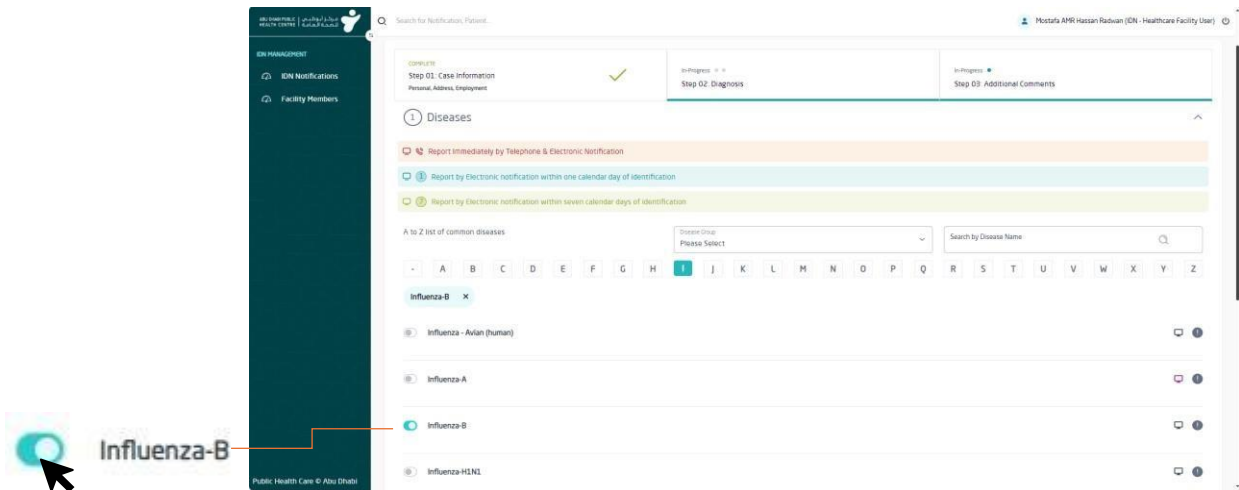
ABU DHABI PUBLIC HEALTH CENTRE | مركز أبوظبي للصحة العامة

Search for Notification, Patient

Mostafa AMR Hassan Radwan (IDN - Healthcare Facility User)

IDN MANAGEMENT

IDN Notifications

Facility Members

COMPLETE
Step 01: Case Information
Personal, Address, Employment

In-Progress
Step 02: Diagnosis

In-Progress
Step 03: Additional Comments

1 Diseases

Report Immediately by Telephone & Electronic Notification

1 Report by Electronic notification within one calendar day of identification

7 Report by Electronic notification within seven calendar days of identification

A to Z list of common diseases

Disease Group
Please Select

Search by Disease Name

- A B C D E F G H I J K L M N O P Q R S T U V W X Y Z

Influenza-B ×

Influenza - Avian (human)

Influenza-A

Influenza-B

Influenza-H1N1

Public Health Care © Abu Dhabi

Influenza-B